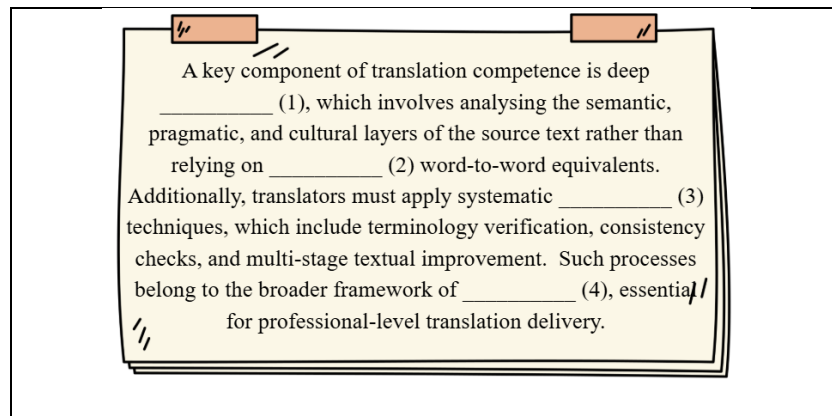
A key component of translation competence is deep __________ (1), which involves analysing the semantic, pragmatic, and cultural layers of the source text rather than relying on __________ (2) word-to-word equivalents. Additionally, translators must apply systematic __________ (3) techniques, which include terminology verification, consistency checks, and multi-stage textual improvement. Such processes belong to the broader framework of __________ (4), essential for professional-level translation delivery.